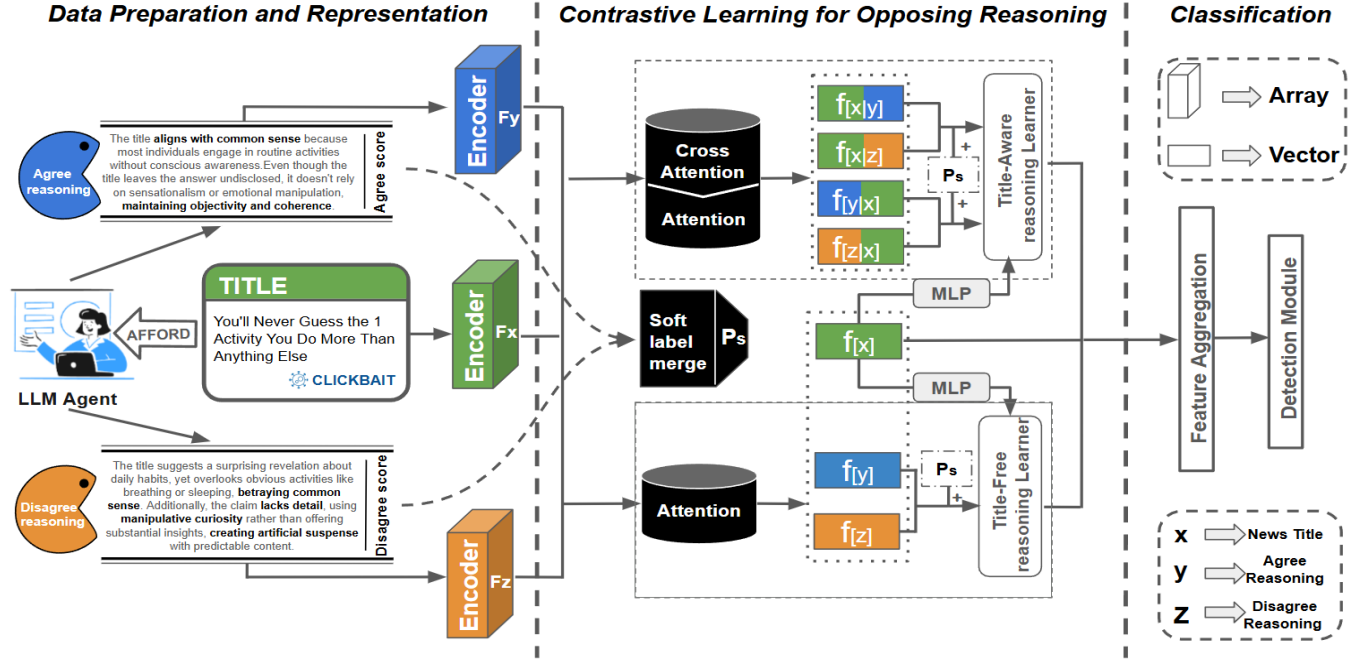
Data Preparation and Representation

Contrastive Learning for Opposing Reasoning

Classification

Array

Vector

Agree reasoning

The title aligns with common sense because most individuals engage in routine activities without conscious awareness.Even though the title leaves the answer undisclosed, it doesn't rely on sensationalism or emotional manipulation, maintaining objectivity and coherence.

Agree score

Encoder Fy

Cross Attention

Attention

$f_{[x|y]}$

$f_{[x|z]}$

$f_{[y|x]}$

$f_{[z|x]}$

Ps

+

+

Title-Aware reasoning Learner

LLM Agent

AFFORD

TITLE

You'll Never Guess the 1 Activity You Do More Than Anything Else

CLICKBAIT

Encoder Fx

Soft label merge

Ps

MLP

$f_{[x]}$

MLP

Feature Aggregation

Detection Module

Disagree reasoning

The title suggests a surprising revelation about daily habits, yet overlooks obvious activities like breathing or sleeping, betraying common sense. Additionally, the claim lacks detail, using manipulative curiosity rather than offering substantial insights, creating artificial suspense with predictable content.

Disagree score

Encoder Fz

Attention

$f_{[y]}$

$f_{[z]}$

Ps

+

Title-Free reasoning Learner

x News Title

y Agree Reasoning

Z Disagree Reasoning